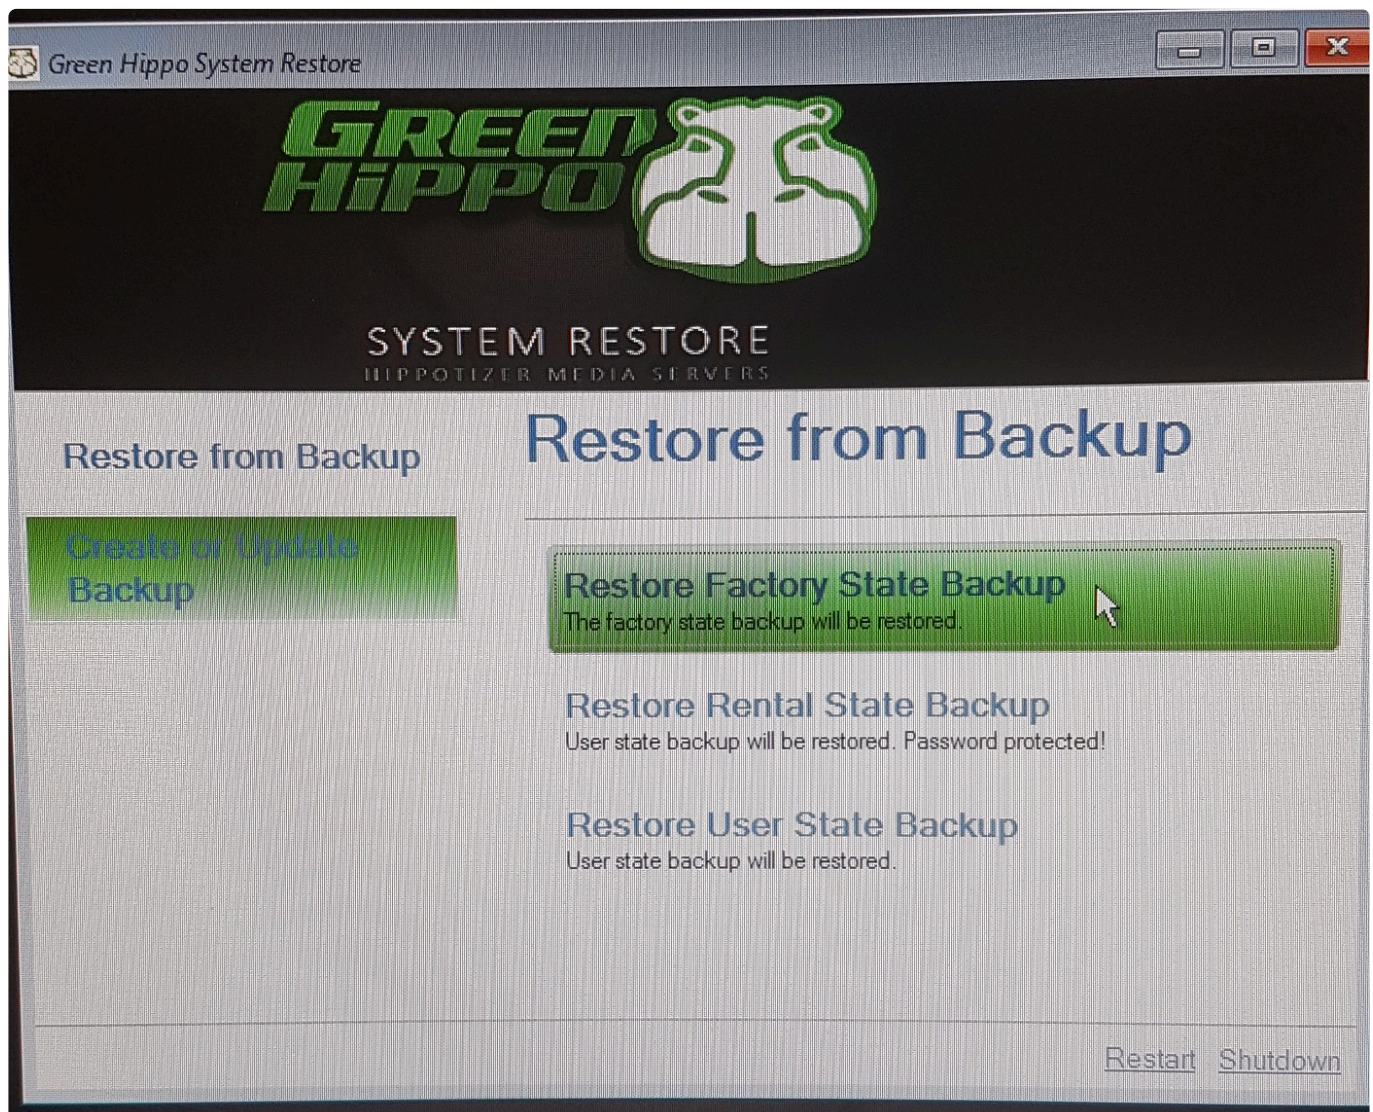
Green Hippo System Restore

GREEN HiPPO

SYSTEM RESTORE
HIPPOTIZER MEDIA SERVERS

Restore from Backup

Create or Update Backup

Restore from Backup

Restore Factory State Backup
The factory state backup will be restored.

Restore Rental State Backup
User state backup will be restored. Password protected!

Restore User State Backup
User state backup will be restored.

Restart Shutdown